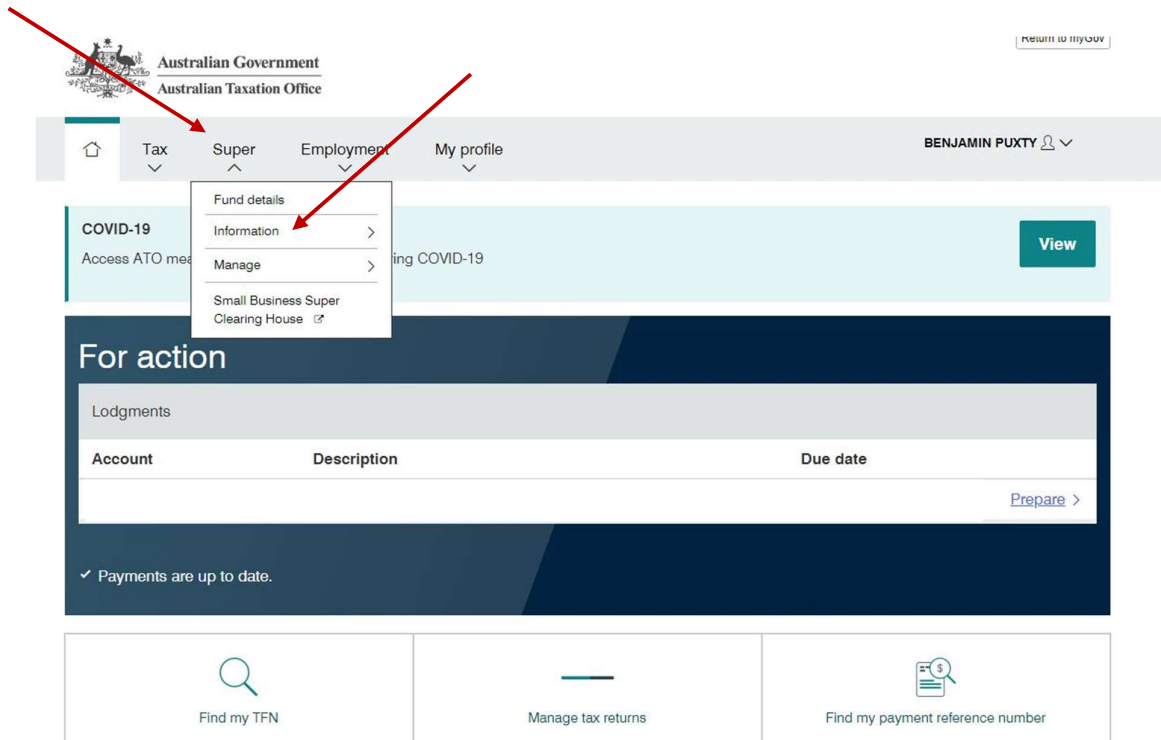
Australian Government
Australian Taxation Office

Return to myGov

Tax
Super
Employment
My profile

BENJAMIN PUXTY

Fund details
Information
Manage
Small Business Super Clearing House

COVID-19
Access ATO mea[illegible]ing COVID-19

View

For action

Lodgments

| Account | Description | Due date |
|---|---|---|
| | | Prepare > |

✓ Payments are up to date.

Find my TFN

Manage tax returns

Find my payment reference number